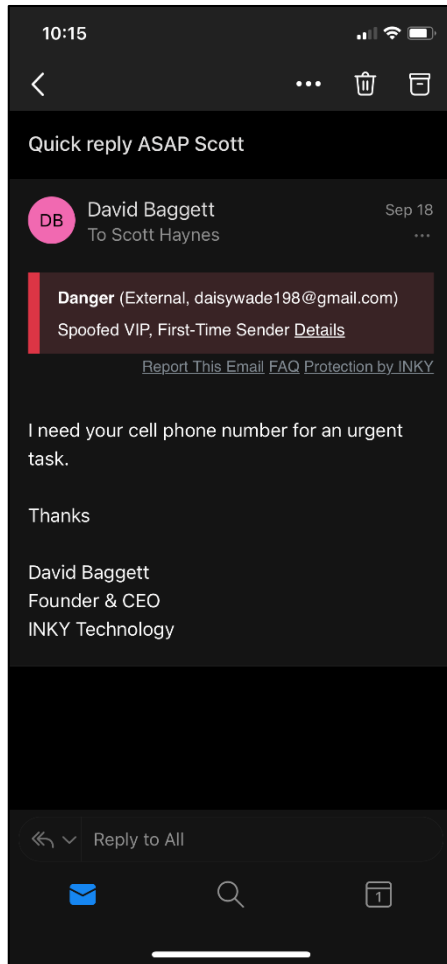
10:15

Quick reply ASAP Scott

DB David Baggett
To Scott Haynes
Sep 18

Danger (External, daisywade198@gmail.com)
Spoofed VIP, First-Time Sender Details

Report This Email FAQ Protection by INKY

I need your cell phone number for an urgent task.

Thanks

David Baggett
Founder & CEO
INKY Technology

Reply to All

1